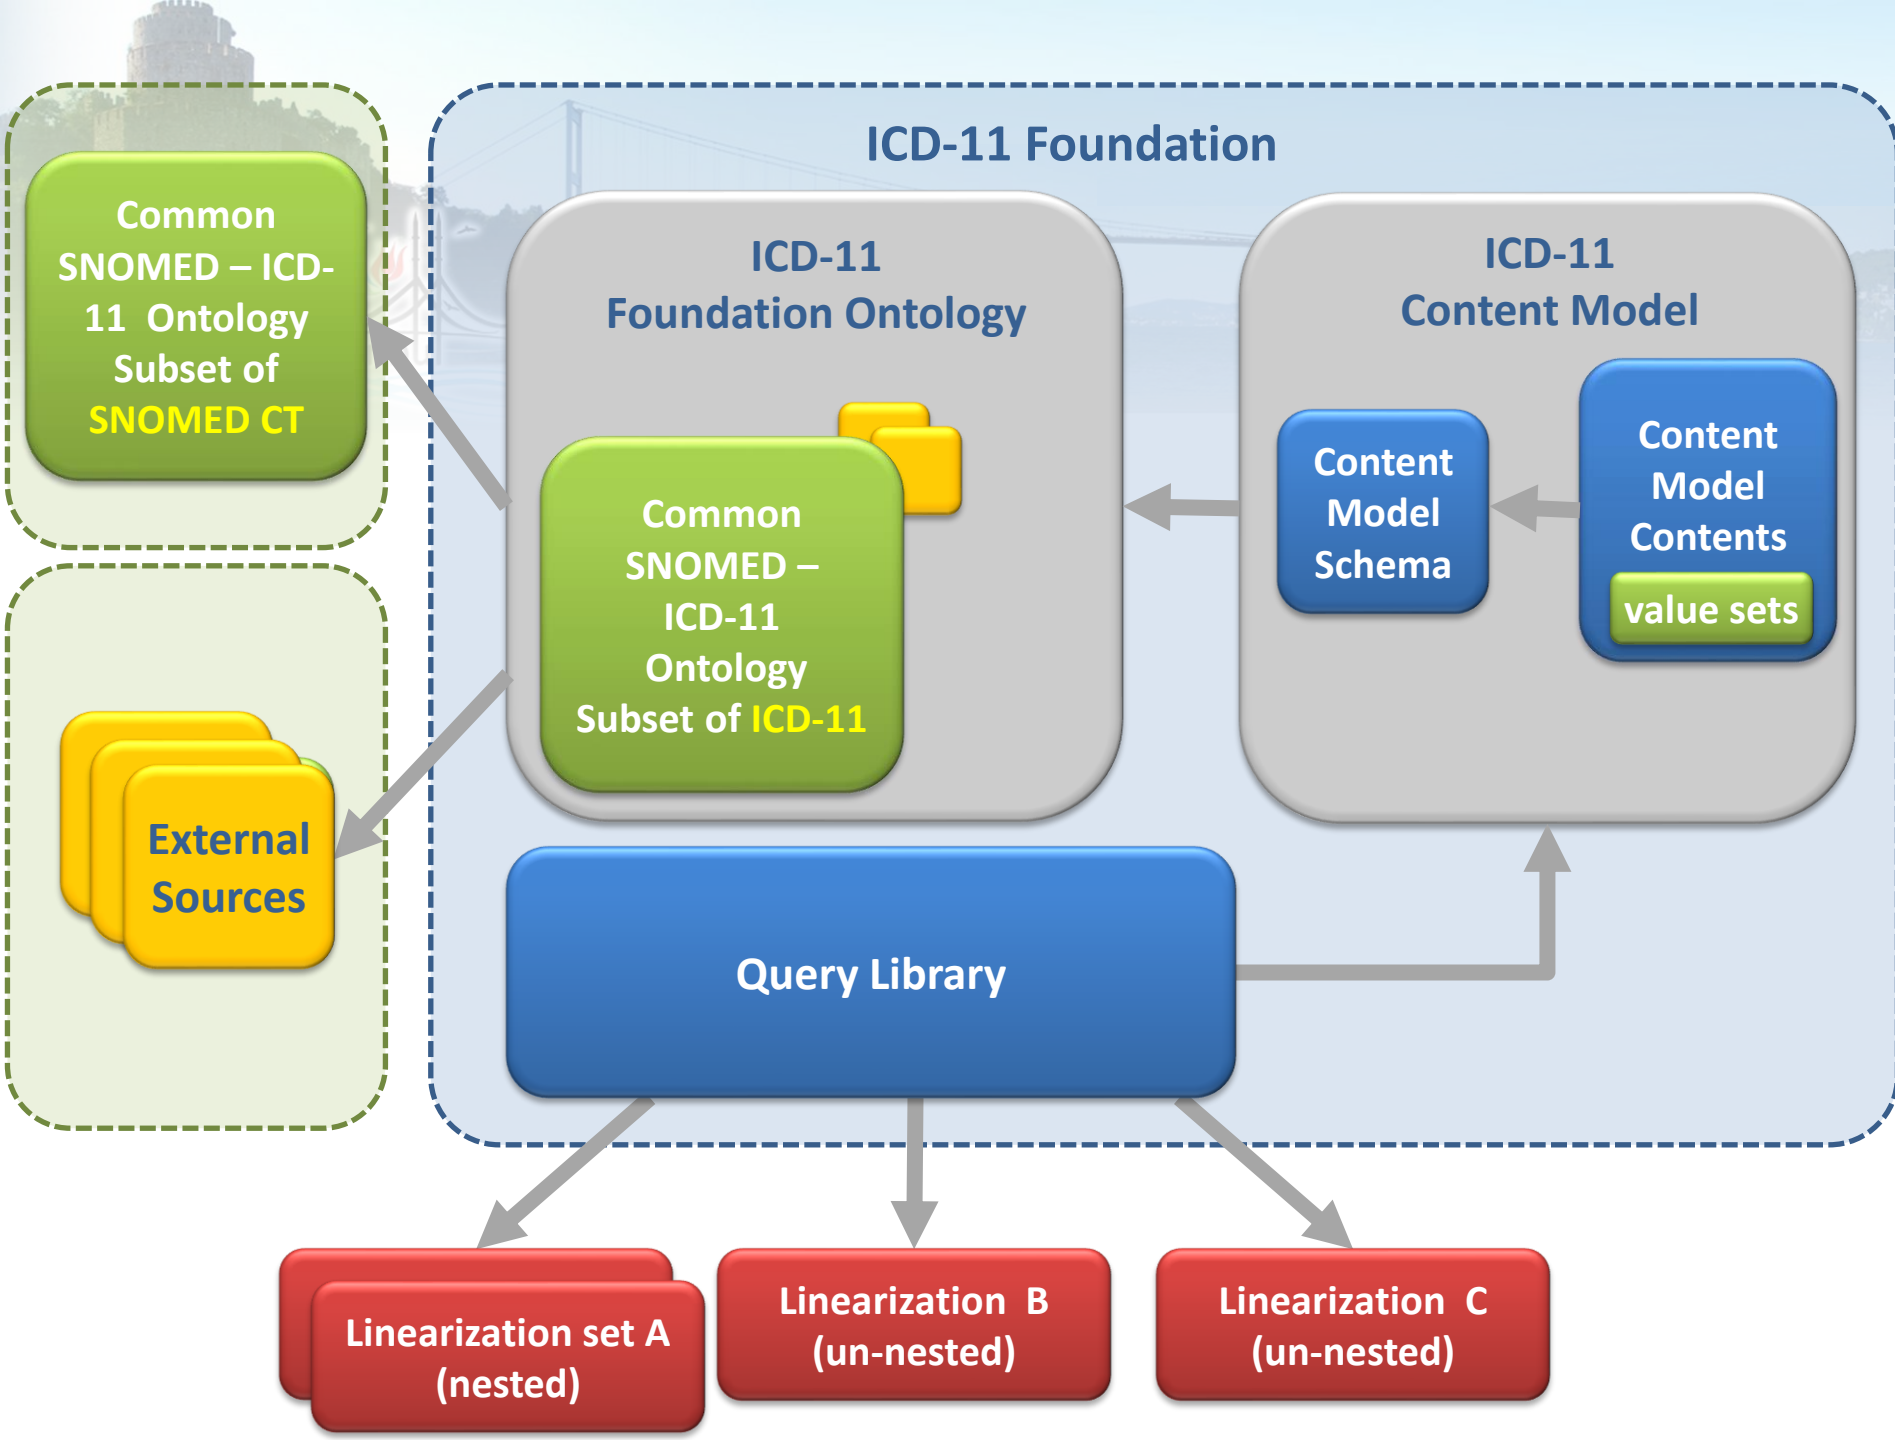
Common SNOMED – ICD-11 Ontology Subset of SNOMED CT

ICD-11 Foundation

ICD-11 Foundation Ontology

Common SNOMED – ICD-11 Ontology Subset of ICD-11

ICD-11 Content Model

Content Model Schema

Content Model Contents

value sets

External Sources

Query Library

Linearization set A (nested)

Linearization B (un-nested)

Linearization C (un-nested)